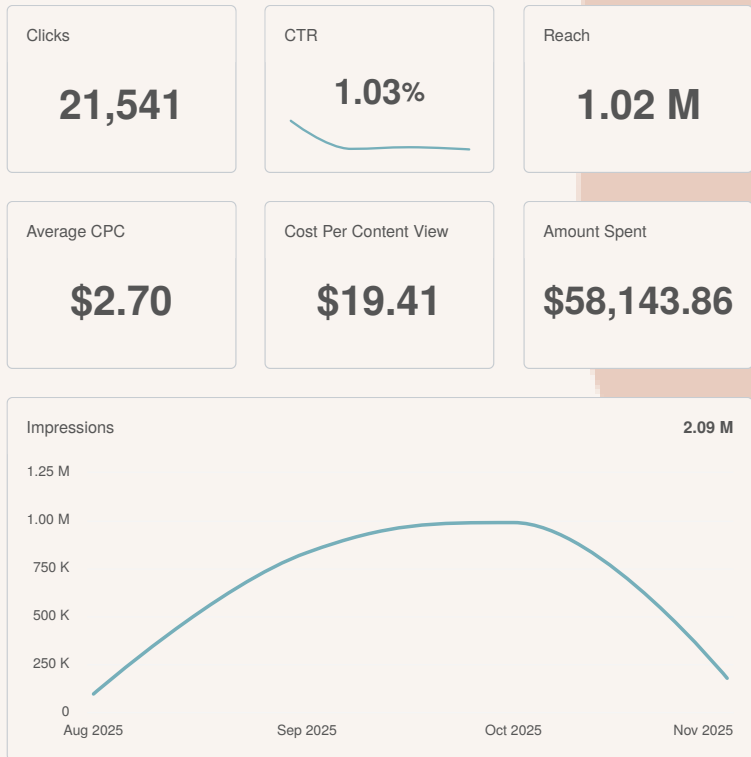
Clicks
21,541

CTR
1.03%

Reach
1.02 M

Average CPC
$2.70

Cost Per Content View
$19.41

Amount Spent
$58,143.86

Impressions
2.09 M

1.25 M
1.00 M
750 K
500 K
250 K
0

Aug 2025
Sep 2025
Oct 2025
Nov 2025